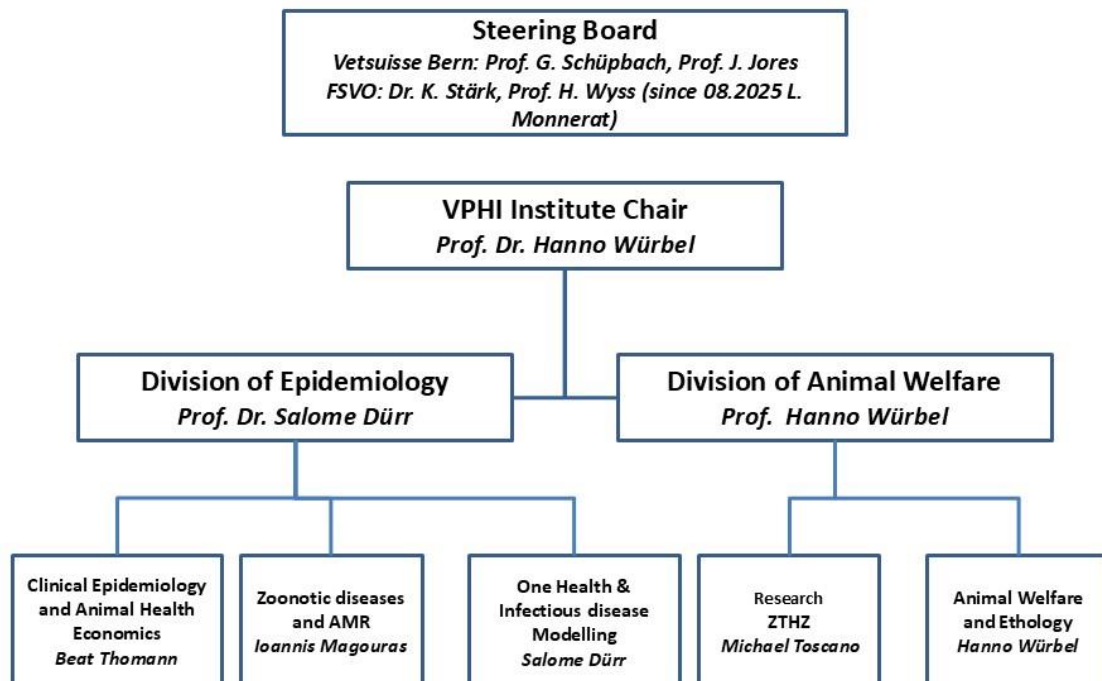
Steering Board
Vetsuisse Bern: Prof. G. Schüpbach, Prof. J. Jores
FSVO: Dr. K. Stärk, Prof. H. Wyss (since 08.2025 L. Monnerat)

VPHI Institute Chair
Prof. Dr. Hanno Würbel

Division of Epidemiology
Prof. Dr. Salome Dürr

Division of Animal Welfare
Prof. Hanno Würbel

Clinical Epidemiology and Animal Health Economics
Beat Thomann

Zoonotic diseases and AMR
Ioannis Magouras

One Health & Infectious disease Modelling
Salome Dürr

Research
ZTHZ
Michael Toscano

Animal Welfare and Ethology
Hanno Würbel